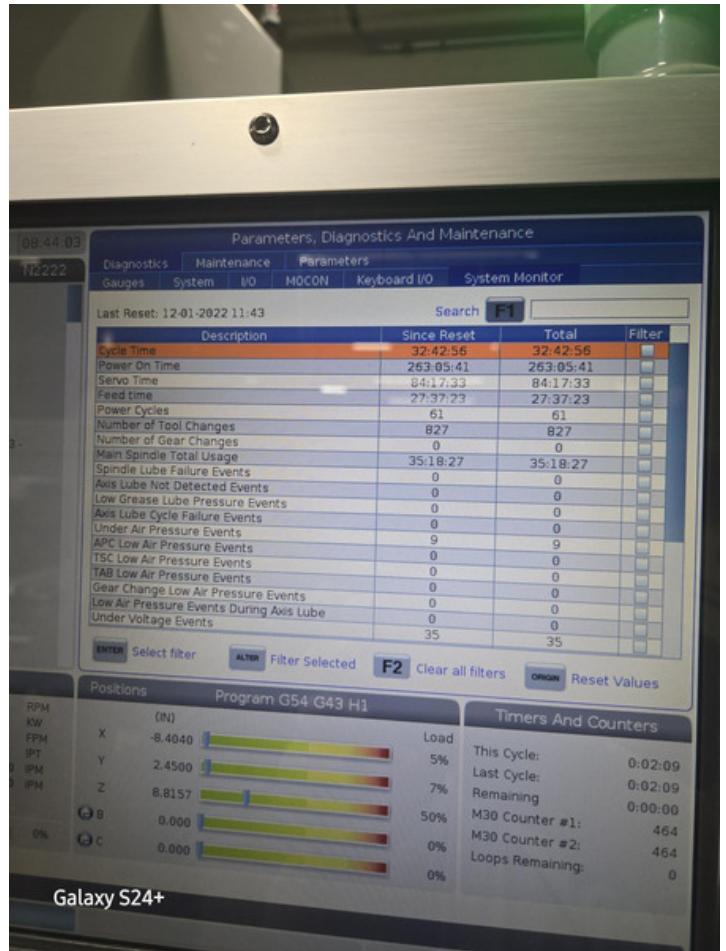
08:44:03
112222

Parameters, Diagnostics And Maintenance

Diagnostics Maintenance Parameters
Gauges System I/O MOCON Keyboard I/O System Monitor

Last Reset: 12-01-2022 11:43
Search F1

| Description | Since Reset | Total | Filter |
|---|---|---|---|
| Cycle Time | 32:42:56 | 32:42:56 | |
| Power On Time | 263:05:41 | 263:05:41 | |
| Servo Time | 84:17:33 | 84:17:33 | |
| Feed time | 27:37:23 | 27:37:23 | |
| Power Cycles | 61 | 61 | |
| Number of Tool Changes | 827 | 827 | |
| Number of Gear Changes | 0 | 0 | |
| Main Spindle Total Usage | 35:18:27 | 35:18:27 | |
| Spindle Lube Failure Events | 0 | 0 | |
| Axis Lube Not Detected Events | 0 | 0 | |
| Low Grease Lube Pressure Events | 0 | 0 | |
| Axis Lube Cycle Failure Events | 0 | 0 | |
| Under Air Pressure Events | 0 | 0 | |
| APC Low Air Pressure Events | 9 | 9 | |
| TSC Low Air Pressure Events | 0 | 0 | |
| TAB Low Air Pressure Events | 0 | 0 | |
| Gear Change Low Air Pressure Events | 0 | 0 | |
| Low Air Pressure Events During Axis Lube | 0 | 0 | |
| Under Voltage Events | 0 | 0 | |
| | 35 | 35 | |

ENTER Select filter ALTER Filter Selected F2 Clear all filters ORIGIN Reset Values

Positions Program G54 G43 H1
(IN) Load
X -8.4040 5%
Y 2.4500 7%
Z 8.8157 50%
B 0.000 0%
C 0.000 0%

RPM
KW
FPM
IPT
IPM
IPM
0%

Timers And Counters
This Cycle: 0:02:09
Last Cycle: 0:02:09
Remaining 0:00:00
M30 Counter #1: 464
M30 Counter #2: 464
Loops Remaining: 0

Galaxy S24+